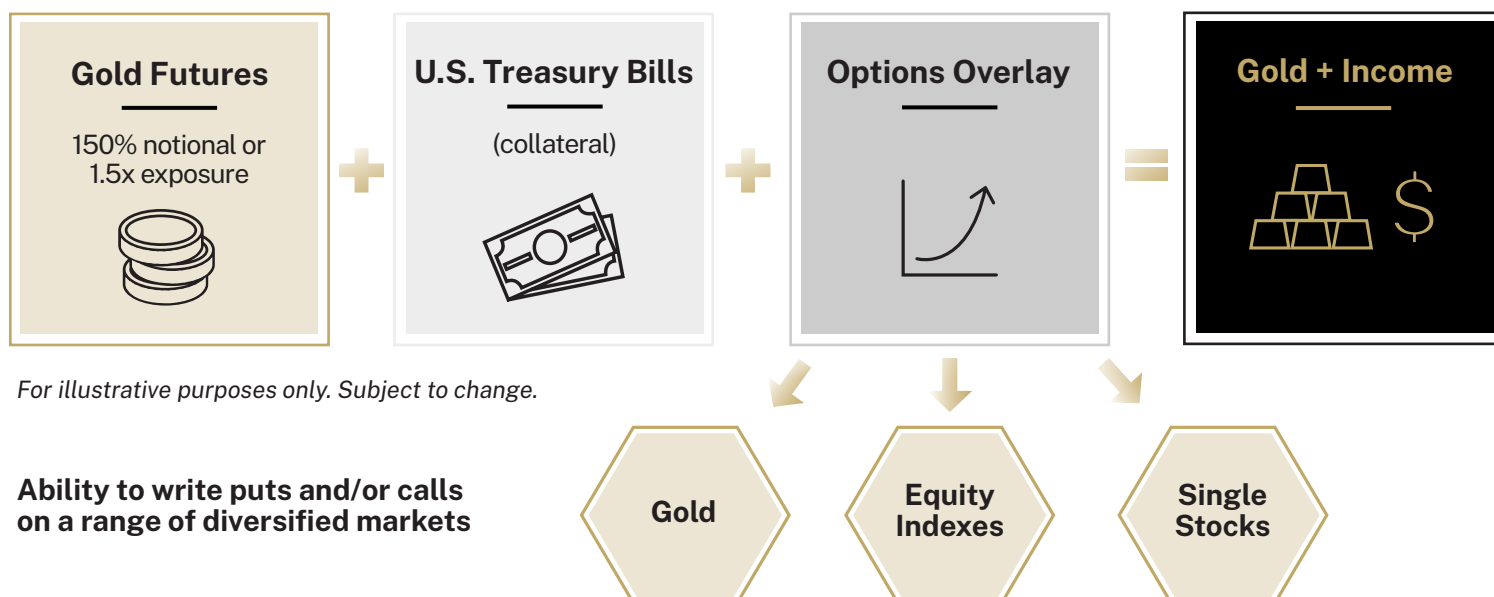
Gold Futures

150% notional or 1.5x exposure

U.S. Treasury Bills

(collateral)

Options Overlay

Gold + Income

$

For illustrative purposes only. Subject to change.

Ability to write puts and/or calls on a range of diversified markets

Gold

Equity Indexes

Single Stocks